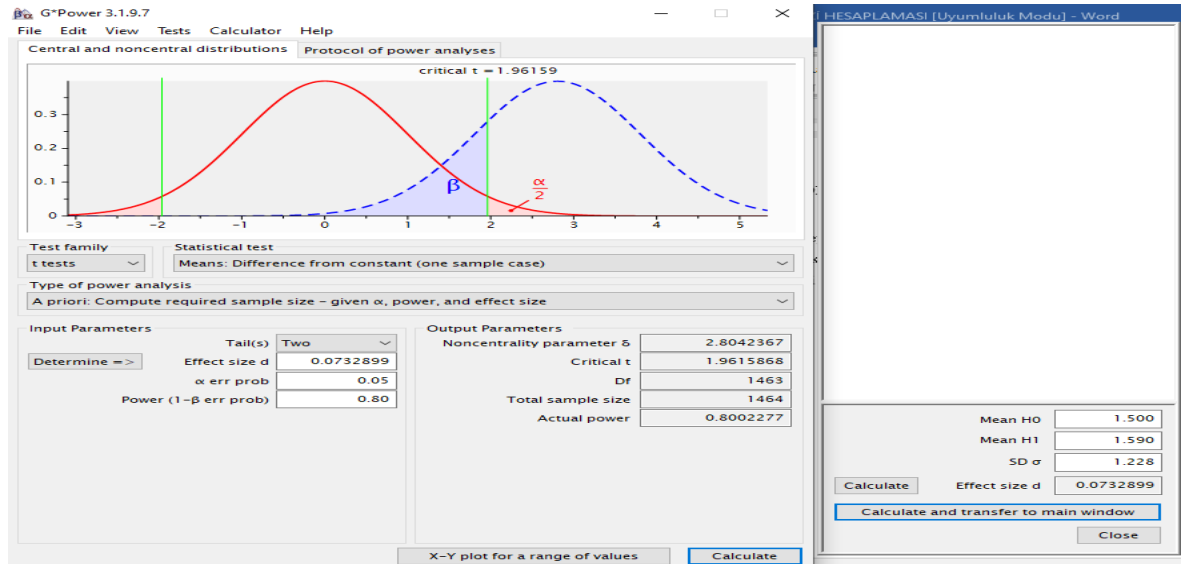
G*Power 3.1.9.7
File Edit View Tests Calculator Help
Central and noncentral distributions | Protocol of power analyses

critical t = 1.96159

0.3
0.2
0.1
0
−3 −2 −1 0 1 2 3 4 5
β
$\frac{\alpha}{2}$

Test family
t tests
Statistical test
Means: Difference from constant (one sample case)
Type of power analysis
A priori: Compute required sample size – given α, power, and effect size

Input Parameters
Tail(s) Two
Determine => Effect size d 0.0732899
α err prob 0.05
Power (1−β err prob) 0.80

Output Parameters
Noncentrality parameter δ 2.8042367
Critical t 1.9615868
Df 1463
Total sample size 1464
Actual power 0.8002277

X−Y plot for a range of values
Calculate

HESAPLAMASI [Uyumluluk Modu] - Word

Mean H0 1.500
Mean H1 1.590
SD σ 1.228
Calculate Effect size d 0.0732899
Calculate and transfer to main window
Close